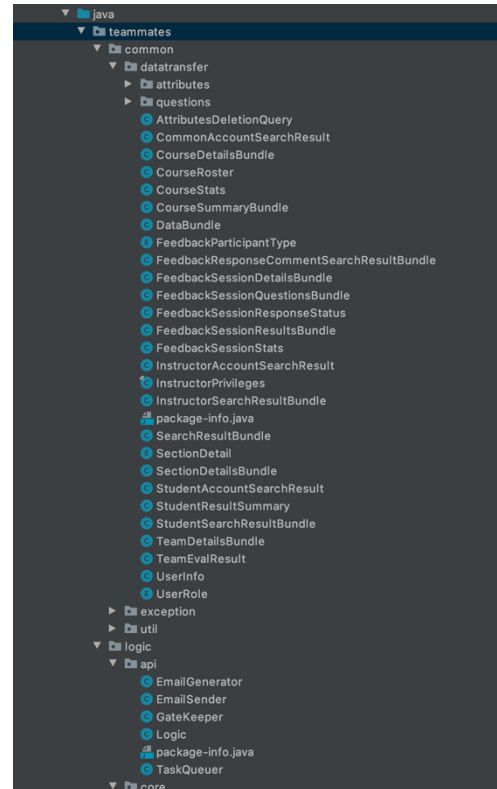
java
teammates
common
datatransfer
attributes
questions
AttributesDeletionQuery
CommonAccountSearchResult
CourseDetailsBundle
CourseRoster
CourseStats
CourseSummaryBundle
DataBundle
FeedbackParticipantType
FeedbackResponseCommentSearchResultBundle
FeedbackSessionDetailsBundle
FeedbackSessionQuestionsBundle
FeedbackSessionResponseStatus
FeedbackSessionResultsBundle
FeedbackSessionStats
InstructorAccountSearchResult
InstructorPrivileges
InstructorSearchResultBundle
package-info.java
SearchResultBundle
SectionDetail
SectionDetailsBundle
StudentAccountSearchResult
StudentResultSummary
StudentSearchResultBundle
TeamDetailsBundle
TeamEvalResult
UserInfo
UserRole
exception
util
logic
api
EmailGenerator
EmailSender
GateKeeper
Logic
package-info.java
TaskQueuer
core